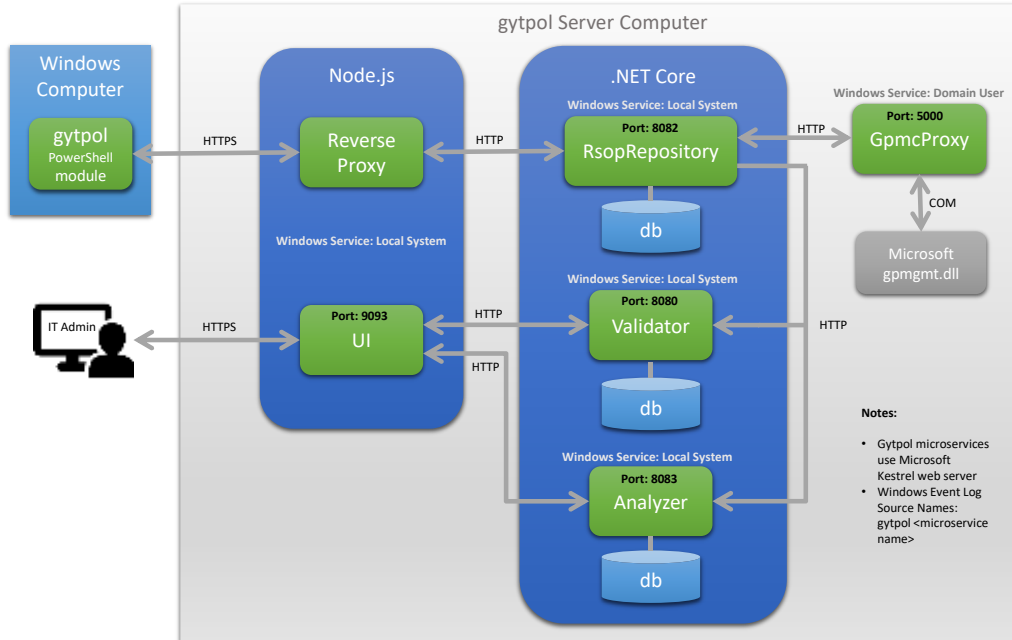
gytpol Server Computer

Windows Computer

gytpol
PowerShell module

HTTPS

Node.js

Reverse Proxy

Windows Service: Local System

Port: 9093
UI

IT Admin

HTTPS

HTTP

HTTP

HTTP

.NET Core

Windows Service: Local System
Port: 8082
RsopRepository

db

Windows Service: Local System
Port: 8080
Validator

db

Windows Service: Local System
Port: 8083
Analyzer

db

HTTP

Windows Service: Domain User
Port: 5000
GpmcProxy

COM

Microsoft gpmgmt.dll

HTTP

Notes:

• Gytpol microservices use Microsoft Kestrel web server
• Windows Event Log Source Names: gytpol <microservice name>